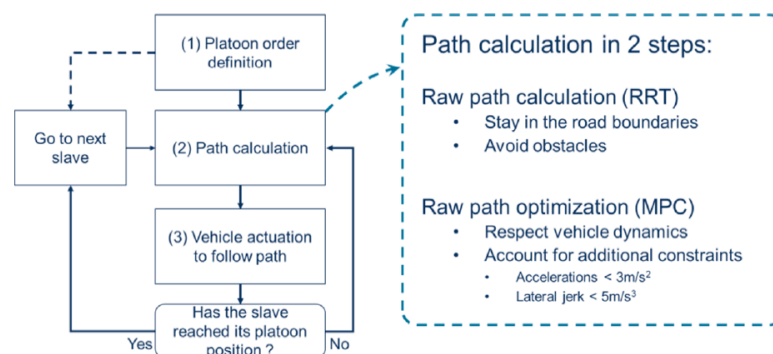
(1) Platoon order definition

Go to next slave

(2) Path calculation

(3) Vehicle actuation to follow path

Has the slave reached its platoon position ?

Yes

No

Path calculation in 2 steps:

Raw path calculation (RRT)

- Stay in the road boundaries
- Avoid obstacles

Raw path optimization (MPC)

- Respect vehicle dynamics
- Account for additional constraints
  - Accelerations < $3m/s^2$
  - Lateral jerk < $5m/s^3$